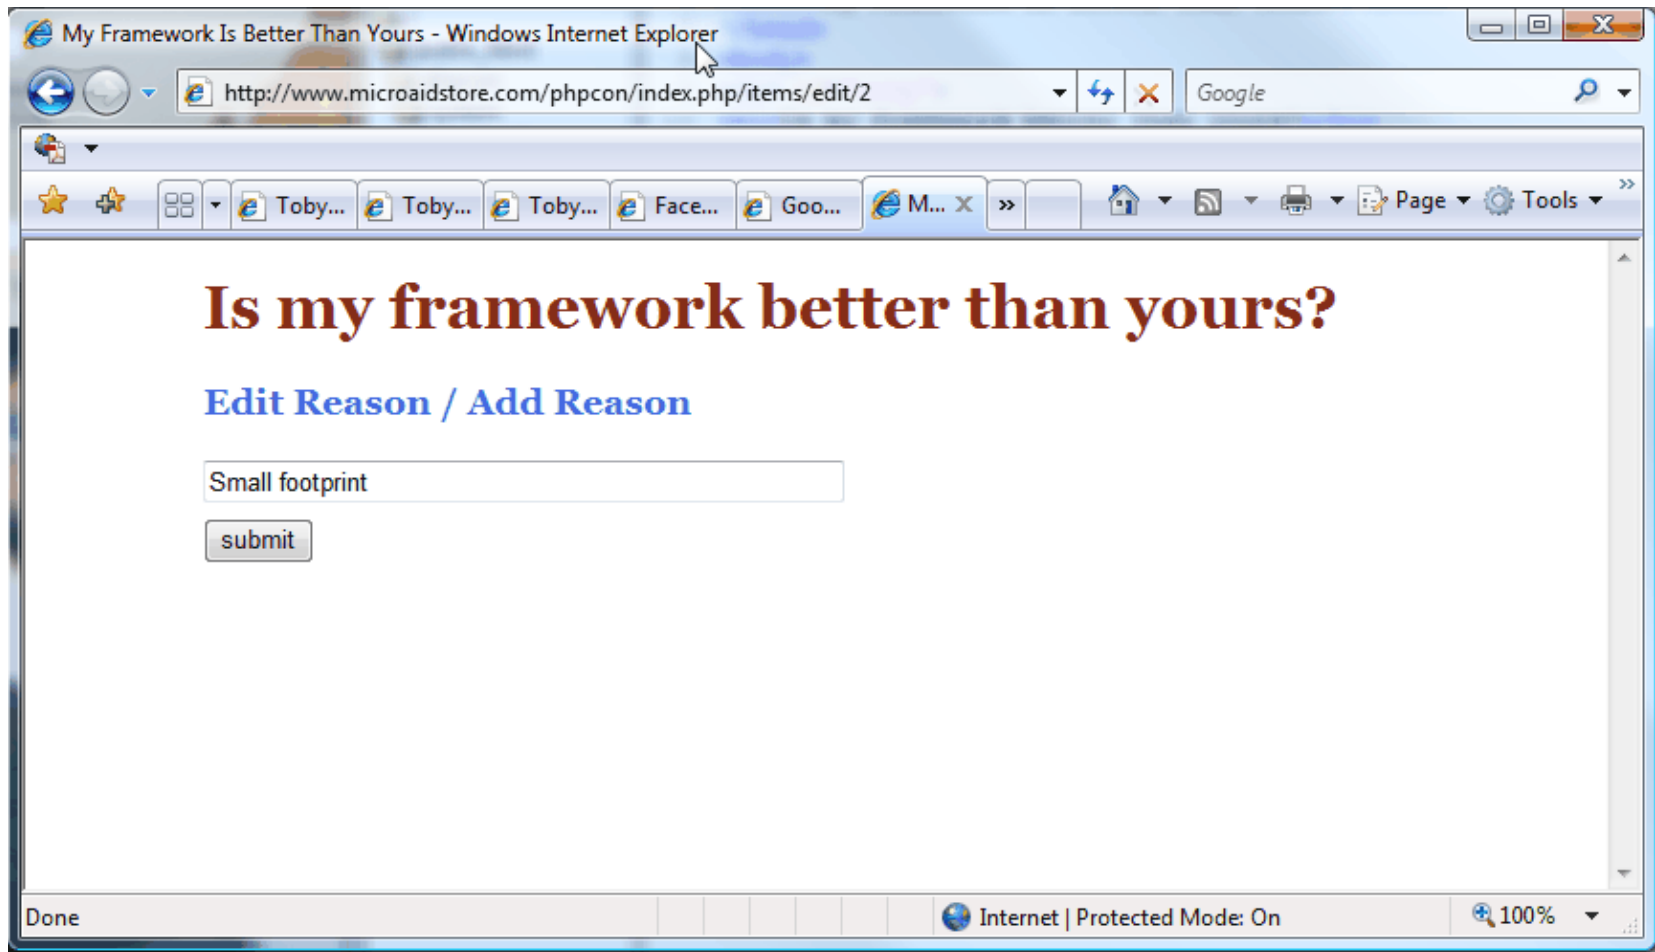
My Framework Is Better Than Yours - Windows Internet Explorer

http://www.microaidstore.com/phpcon/index.php/items/edit/2

Google

Toby... Toby... Toby... Face... Goo... M... »

Page Tools

# Is my framework better than yours?

## Edit Reason / Add Reason

Small footprint

submit

Done

Internet | Protected Mode: On

100%